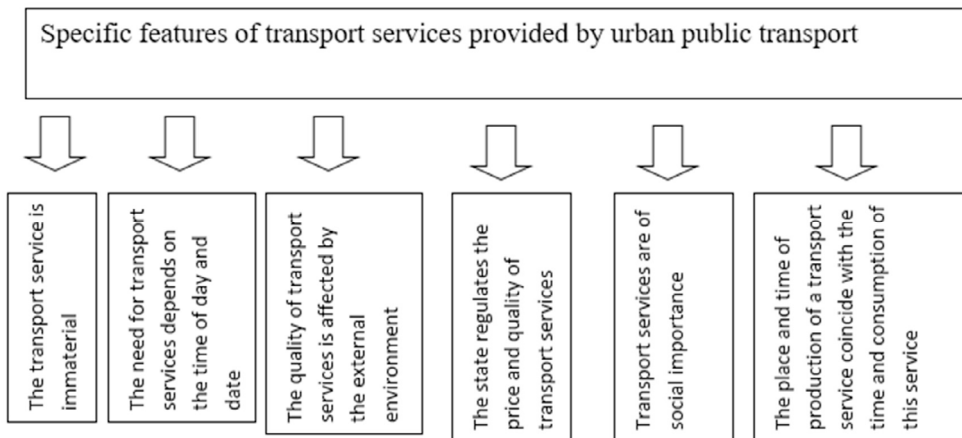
Specific features of transport services provided by urban public transport

The transport service is immaterial

The need for transport services depends on the time of day and date

The quality of transport services is affected by the external environment

The state regulates the price and quality of transport services

Transport services are of social importance

The place and time of production of a transport service coincide with the time and consumption of this service